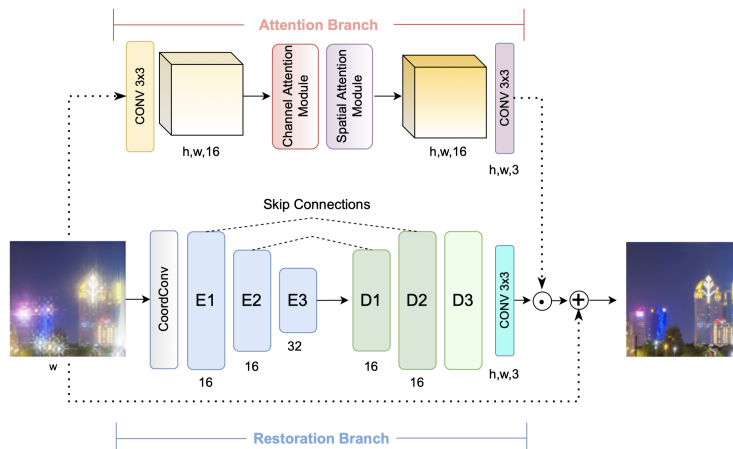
Attention Branch

CONV 3x3

h,w,16

Channel Attention Module

Spatial Attention Module

h,w,16

CONV 3x3

h,w,3

Skip Connections

CoordConv

E1

16

E2

16

E3

32

D1

16

D2

16

D3

CONV 3x3

h,w,3

$\odot$

$+$

w

Restoration Branch